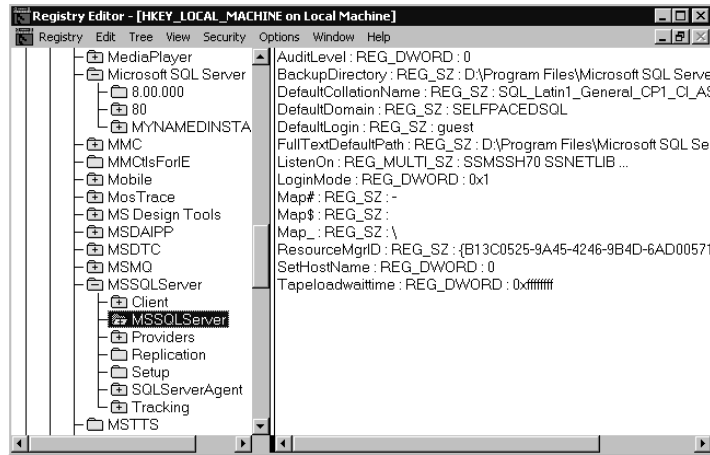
Registry Editor - [HKEY_LOCAL_MACHINE on Local Machine]

Registry Edit Tree View Security Options Window Help

MediaPlayer
Microsoft SQL Server
8.00.000
80
MYNAMEDINSTA
MMC
MMCtlsForIE
Mobile
MosTrace
MS Design Tools
MSDAIPP
MSDTC
MSMQ
MSSQLServer
Client
MSSQLServer
Providers
Replication
Setup
SQLServerAgent
Tracking
MSTTS

AuditLevel : REG_DWORD : 0
BackupDirectory : REG_SZ : D:\Program Files\Microsoft SQL Serve
DefaultCollationName : REG_SZ : SQL_Latin1_General_CP1_CI_AS
DefaultDomain : REG_SZ : SELFPACEDSQL
DefaultLogin : REG_SZ : guest
FullTextDefaultPath : REG_SZ : D:\Program Files\Microsoft SQL Se
ListenOn : REG_MULTI_SZ : SSMSSH70 SSNETLIB ...
LoginMode : REG_DWORD : 0x1
Map# : REG_SZ : -
Map$ : REG_SZ :
Map_ : REG_SZ : \
ResourceMgrID : REG_SZ : {B13C0525-9A45-4246-9B4D-6AD00571
SetHostName : REG_DWORD : 0
Tapeloadwaittime : REG_DWORD : 0xffffffff